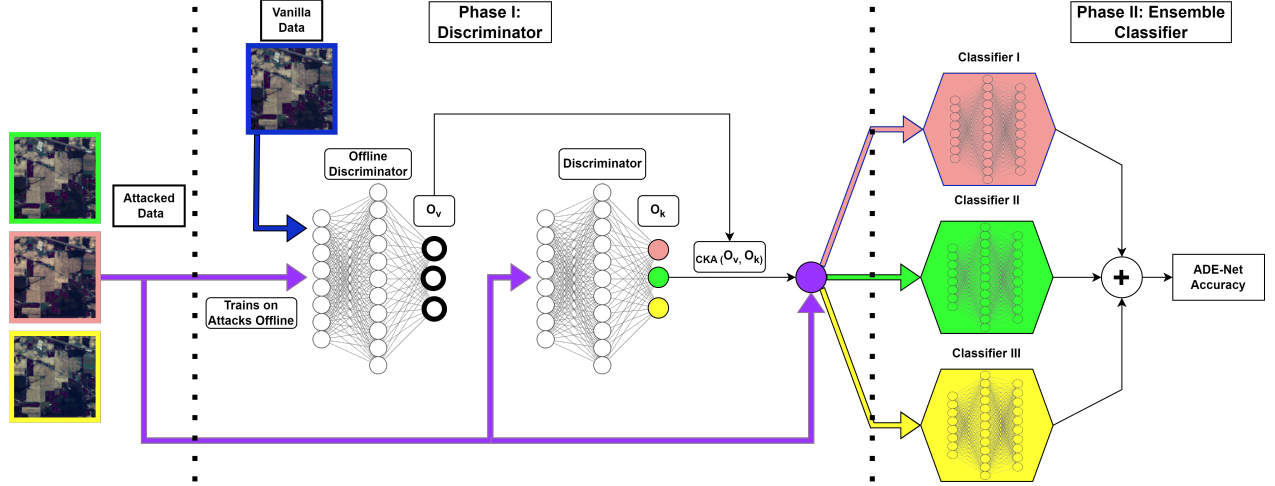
Vanilla Data

Phase I: Discriminator

Phase II: Ensemble Classifier

Classifier I

Attacked Data

Offline Discriminator

$O_v$

Discriminator

$O_k$

$CKA (O_v, O_k)$

Classifier II

Trains on Attacks Offline

+

ADE-Net Accuracy

Classifier III